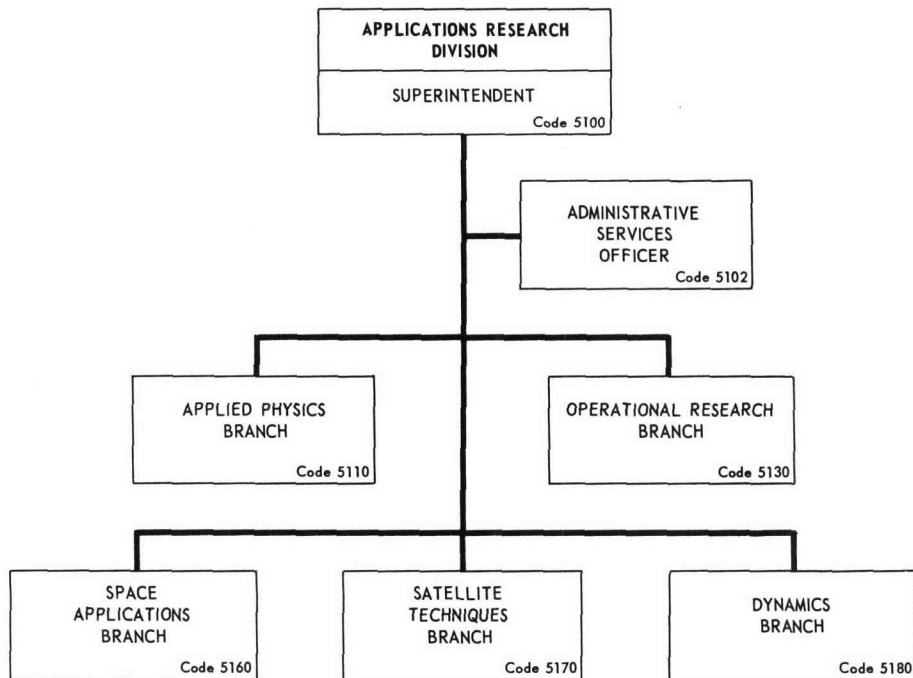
APPLICATIONS RESEARCH DIVISION

SUPERINTENDENT
Code 5100

ADMINISTRATIVE SERVICES OFFICER
Code 5102

APPLIED PHYSICS BRANCH
Code 5110

OPERATIONAL RESEARCH BRANCH
Code 5130

SPACE APPLICATIONS BRANCH
Code 5160

SATELLITE TECHNIQUES BRANCH
Code 5170

DYNAMICS BRANCH
Code 5180